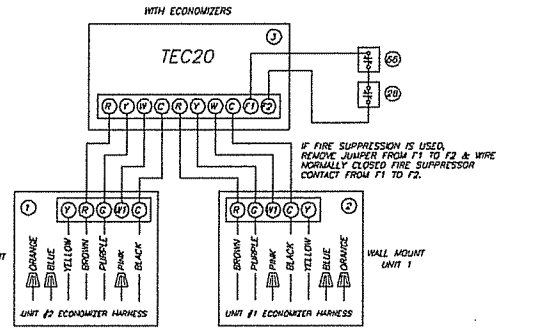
WITH ECONOMIZERS

TEC20

③

R F W C R Y W C F1 F2

66

20

IF FIRE SUPPRESSION IS USED, REMOVE JUMPER FROM F1 TO F2 & WIRE NORMALLY CLOSED FIRE SUPPRESSOR CONTACT FROM F1 TO F2.

①

Y R G W1 C

ORANGE
BLUE
YELLOW
BROWN
PURPLE
PINK
BLACK

UNIT #2 ECONOMIZER HARNESS

②

R G W1 C Y

BROWN
PURPLE
PINK
BLACK
YELLOW
BLUE
ORANGE

WALL MOUNT UNIT 1

UNIT #1 ECONOMIZER HARNESS